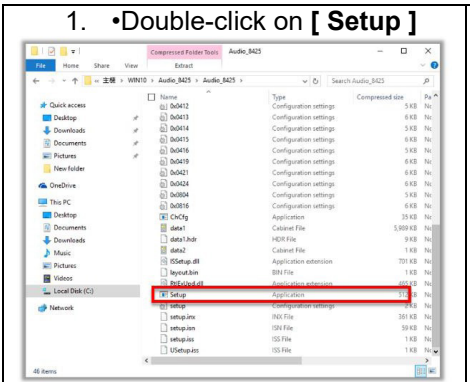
1. •Double-click on **[ Setup ]**

Compressed Folder Tools Audio_8425

File Home Share View Extract

« 主機 > WIN10 > Audio_8425 > Audio_8425 >

Search Audio_8425

Quick access
Desktop
Downloads
Documents
Pictures
New folder
OneDrive
This PC
Desktop
Documents
Downloads
Music
Pictures
Videos
Local Disk (C:)
Network

| Name | Type | Compressed size | Pa |
|---|---|---|---|
| 0x0412 | Configuration settings | 5 KB | No |
| 0x0413 | Configuration settings | 6 KB | No |
| 0x0414 | Configuration settings | 5 KB | No |
| 0x0415 | Configuration settings | 6 KB | No |
| 0x0416 | Configuration settings | 5 KB | No |
| 0x0419 | Configuration settings | 6 KB | No |
| 0x0421 | Configuration settings | 6 KB | No |
| 0x0424 | Configuration settings | 6 KB | No |
| 0x0804 | Configuration settings | 5 KB | No |
| 0x0816 | Configuration settings | 6 KB | No |
| ChCfg | Application | 35 KB | No |
| data1 | Cabinet File | 5,909 KB | No |
| data1.hdr | HDR File | 9 KB | No |
| data2 | Cabinet File | 1 KB | No |
| ISSetup.dll | Application extension | 701 KB | No |
| layout.bin | BIN File | 1 KB | No |
| RtExUpd.dll | Application extension | 465 KB | No |
| Setup | Application | 51 KB | No |
| setup | Configuration settings | 3 KB | No |
| setup.inx | INX File | 361 KB | No |
| setup.isn | ISN File | 59 KB | No |
| setup.iss | ISS File | 1 KB | No |
| USetup.iss | ISS File | 1 KB | No |

46 items